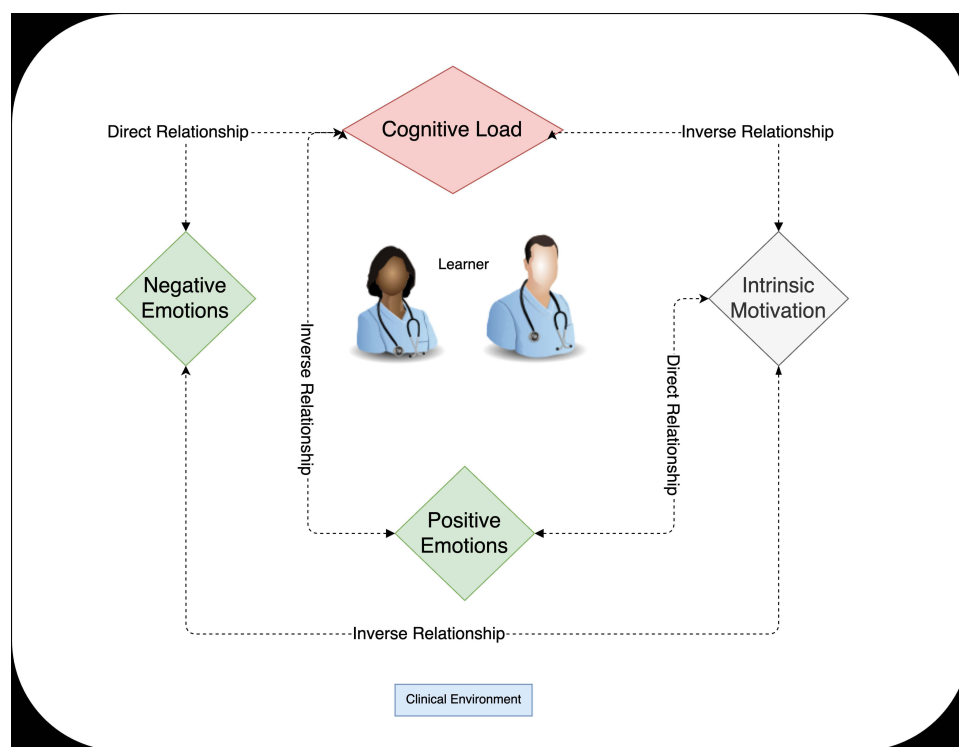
Direct Relationship

Cognitive Load

Inverse Relationship

Negative Emotions

Learner

Intrinsic Motivation

Inverse Relationship

Direct Relationship

Positive Emotions

Inverse Relationship

Clinical Environment